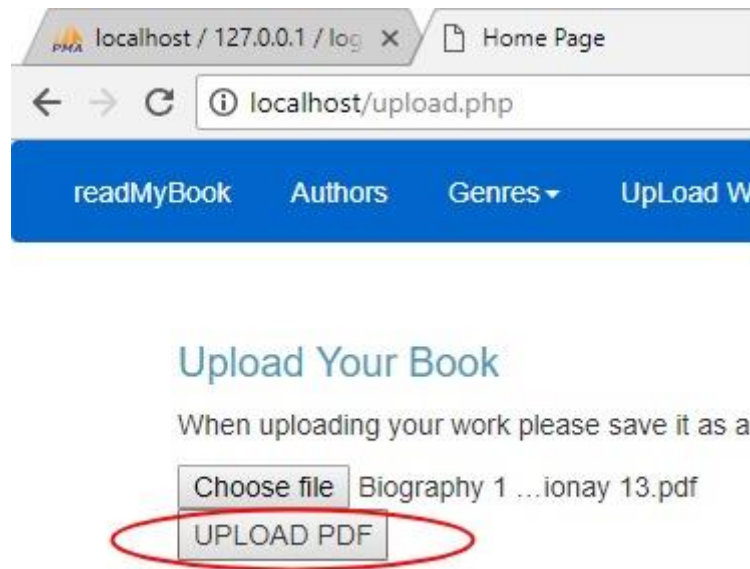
PMA localhost / 127.0.0.1 / log ×
Home Page
localhost/upload.php

readMyBook Authors Genres UpLoad W

Upload Your Book

When uploading your work please save it as a

Choose file Biography 1 …ionay 13.pdf
UPLOAD PDF